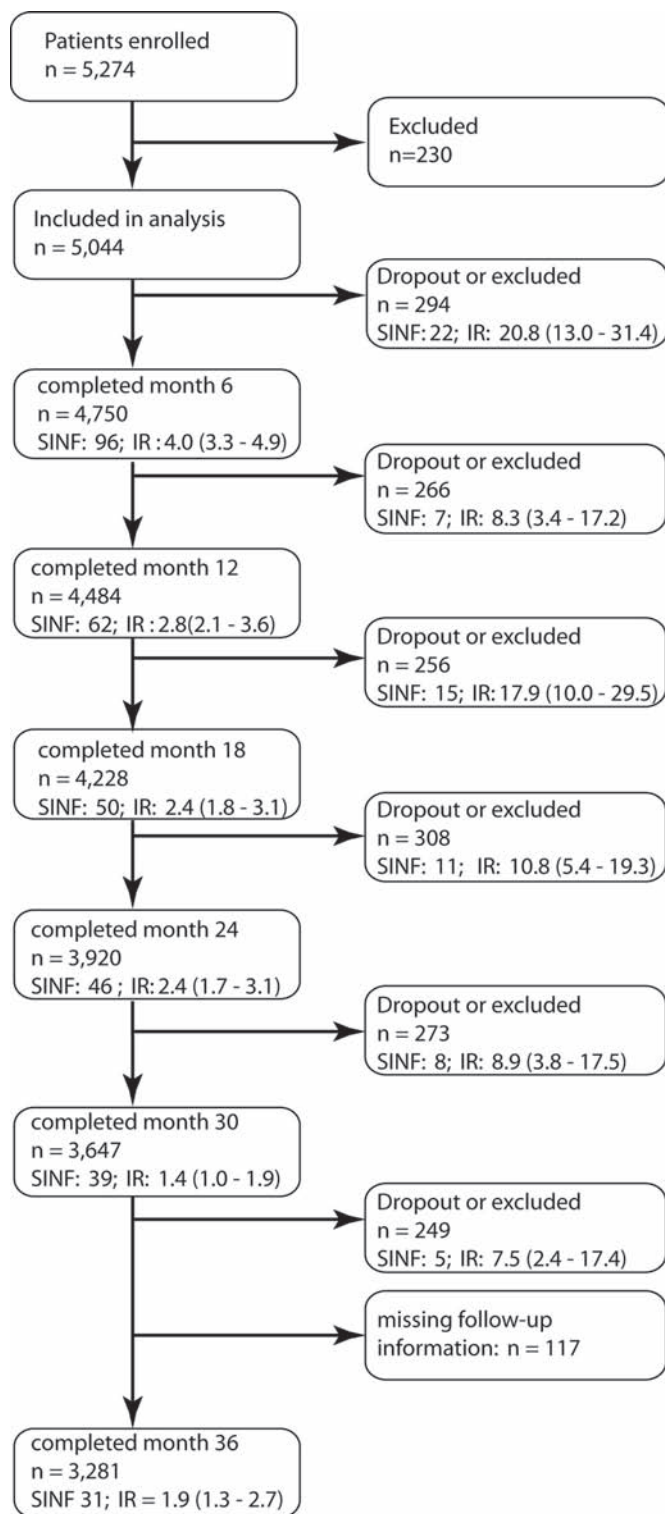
Patients enrolled
n = 5,274

Excluded
n=230

Included in analysis
n = 5,044

Dropout or excluded
n = 294
SINF: 22; IR: 20.8 (13.0 - 31.4)

completed month 6
n = 4,750
SINF: 96; IR : 4.0 (3.3 - 4.9)

Dropout or excluded
n = 266
SINF: 7; IR: 8.3 (3.4 - 17.2)

completed month 12
n = 4,484
SINF: 62; IR : 2.8(2.1 - 3.6)

Dropout or excluded
n = 256
SINF: 15; IR: 17.9 (10.0 - 29.5)

completed month 18
n = 4,228
SINF: 50; IR: 2.4 (1.8 - 3.1)

Dropout or excluded
n = 308
SINF: 11; IR: 10.8 (5.4 - 19.3)

completed month 24
n = 3,920
SINF: 46 ; IR: 2.4 (1.7 - 3.1)

Dropout or excluded
n = 273
SINF: 8; IR: 8.9 (3.8 - 17.5)

completed month 30
n = 3,647
SINF: 39; IR: 1.4 (1.0 - 1.9)

Dropout or excluded
n = 249
SINF: 5; IR: 7.5 (2.4 - 17.4)

missing follow-up information: n = 117

completed month 36
n = 3,281
SINF 31; IR = 1.9 (1.3 - 2.7)